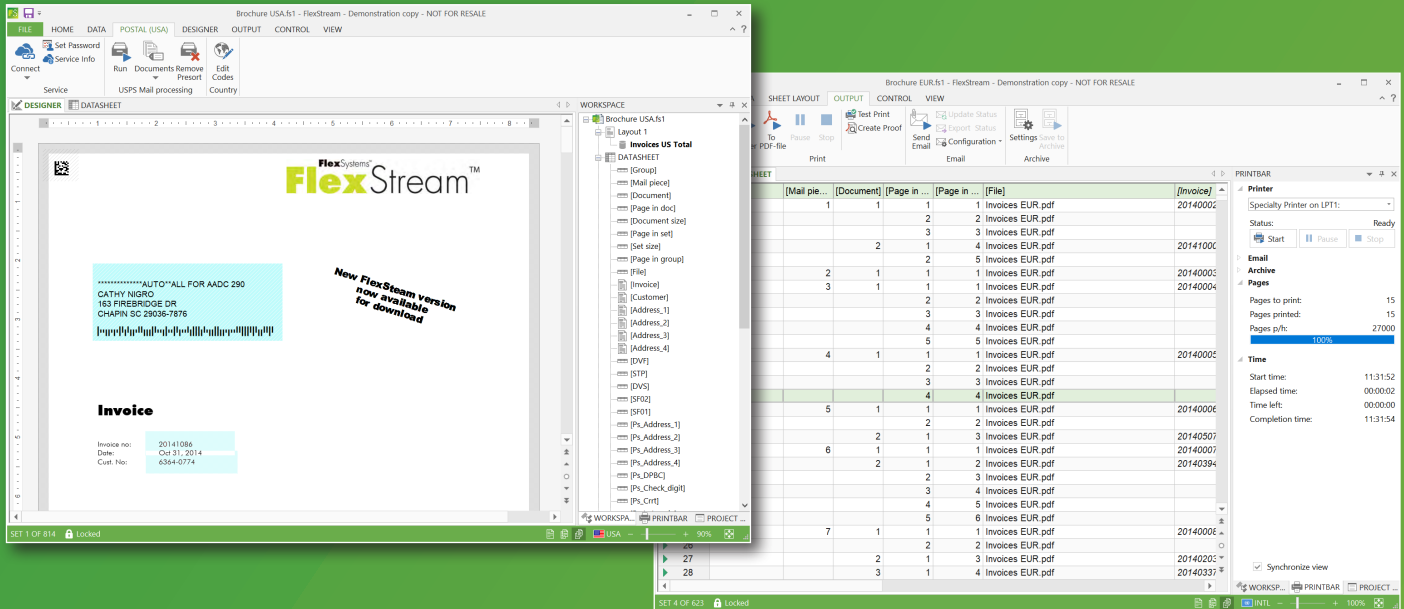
Brochure USA.fs1 - FlexStream - Demonstration copy - NOT FOR RESALE

FILE HOME DATA POSTAL (USA) DESIGNER OUTPUT CONTROL VIEW

Connect
Set Password
Service Info
Service
Run
Documents
Remove Presort
USPS Mail processing
Edit Codes
Country

DESIGNER DATASHEET

FlexSystems
FlexStream™

*************AUTO**ALL FOR AADC 290
CATHY NIGRO
163 FIREBRIDGE DR
CHAPIN SC 29036-7876

New FlexStream version now available for download

Invoice

Invoice no: 20141086
Date: Oct 31, 2014
Cust. No: 6364-0774

SET 1 OF 814 Locked USA 90%

WORKSPACE
Brochure USA.fs1
Layout 1
Invoices US Total
DATASHEET
[Group]
[Mail piece]
[Document]
[Page in doc]
[Document size]
[Page in set]
[Set size]
[Page in group]
[File]
[Invoice]
[Customer]
[Address_1]
[Address_2]
[Address_3]
[Address_4]
[DVF]
[STP]
[DVS]
[SF02]
[SF01]
[Ps_Address_1]
[Ps_Address_2]
[Ps_Address_3]
[Ps_Address_4]
[Ps_DPBC]
[Ps_Check_digit]
[Ps_Crrt]
WORKSPA... PRINTBAR PROJECT ...

Brochure EUR.fs1 - FlexStream - Demonstration copy - NOT FOR RESALE

SHEET LAYOUT OUTPUT CONTROL VIEW

To PDF-file Pause Stop
Print
Test Print
Create Proof
Send Email
Update Status
Export Status
Configuration
Email
Settings
Save to Archive
Archive

SHEET

| | [Mail pie... | [Document] | [Page in ... | [Page in ... | [File] | [Invoice] |
|---|---|---|---|---|---|---|
| | 1 | 1 | 1 | 1 | Invoices EUR.pdf | 2014000 |
| | | | 2 | 2 | Invoices EUR.pdf | |
| | | | 3 | 3 | Invoices EUR.pdf | |
| | | 2 | 1 | 4 | Invoices EUR.pdf | 2014100 |
| | | | 2 | 5 | Invoices EUR.pdf | |
| | 2 | 1 | 1 | 1 | Invoices EUR.pdf | 2014000 |
| | 3 | 1 | 1 | 1 | Invoices EUR.pdf | 2014000 |
| | | | 2 | 2 | Invoices EUR.pdf | |
| | | | 3 | 3 | Invoices EUR.pdf | |
| | | | 4 | 4 | Invoices EUR.pdf | |
| | | | 5 | 5 | Invoices EUR.pdf | |
| | 4 | 1 | 1 | 1 | Invoices EUR.pdf | 2014000 |
| | | | 2 | 2 | Invoices EUR.pdf | |
| | | | 3 | 3 | Invoices EUR.pdf | |
| | | | 4 | 4 | Invoices EUR.pdf | |
| | 5 | 1 | 1 | 1 | Invoices EUR.pdf | 2014000 |
| | | | 2 | 2 | Invoices EUR.pdf | |
| | | 2 | 1 | 3 | Invoices EUR.pdf | 2014050 |
| | 6 | 1 | 1 | 1 | Invoices EUR.pdf | 2014000 |
| | | 2 | 1 | 2 | Invoices EUR.pdf | 2014039 |
| | | | 2 | 3 | Invoices EUR.pdf | |
| | | | 3 | 4 | Invoices EUR.pdf | |
| | | | 4 | 5 | Invoices EUR.pdf | |
| | | | 5 | 6 | Invoices EUR.pdf | |
| | 7 | 1 | 1 | 1 | Invoices EUR.pdf | 2014000 |
| 26 | | | 2 | 2 | Invoices EUR.pdf | |
| 27 | | 2 | 1 | 3 | Invoices EUR.pdf | 2014020 |
| 28 | | 3 | 1 | 4 | Invoices EUR.pdf | 2014033 |

SET 4 OF 623 Locked INTL 100%

PRINTBAR
Printer
Specialty Printer on LPT1:
Status: Ready
Start Pause Stop
Email
Archive
Pages
Pages to print: 15
Pages printed: 15
Pages p/h: 27000
100%
Time
Start time: 11:31:52
Elapsed time: 00:00:02
Time left: 00:00:00
Completion time: 11:31:54
Synchronize view
WORKSP... PRINTBAR PROJECT ...